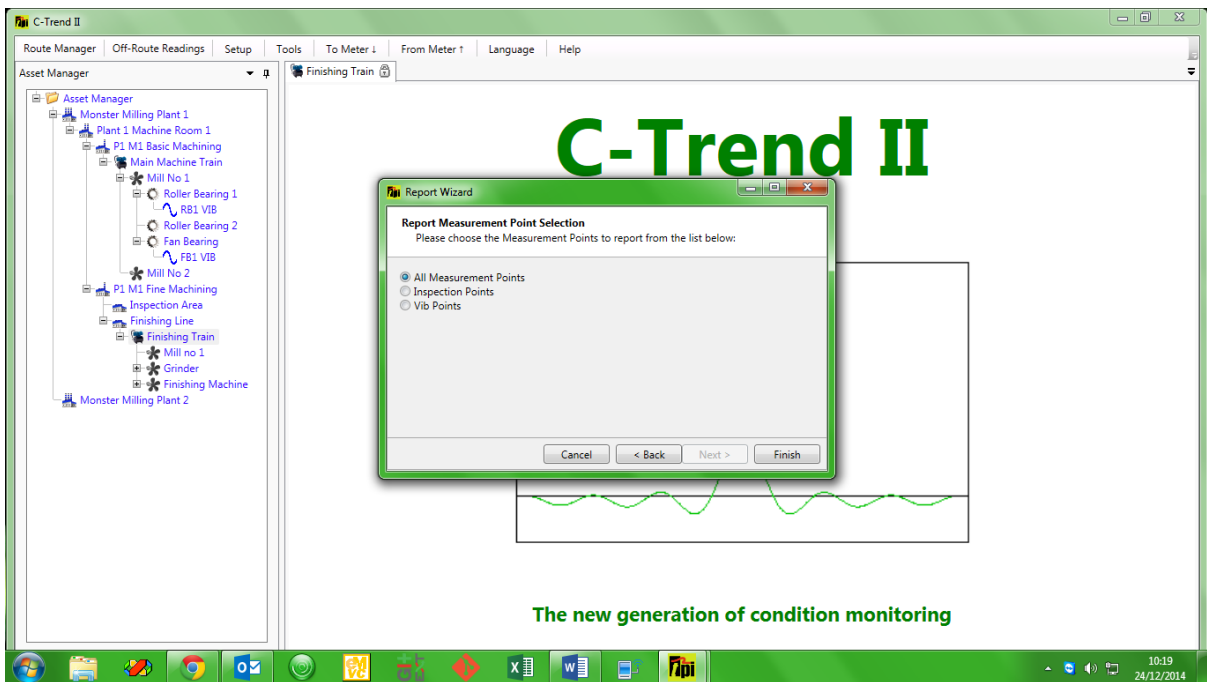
C-Trend II

Route Manager | Off-Route Readings | Setup | Tools | To Meter ↓ | From Meter ↑ | Language | Help

Asset Manager

Asset Manager
Monster Milling Plant 1
Plant 1 Machine Room 1
P1 M1 Basic Machining
Main Machine Train
Mill No 1
Roller Bearing 1
RB1 VIB
Roller Bearing 2
Fan Bearing
FB1 VIB
Mill No 2
P1 M1 Fine Machining
Inspection Area
Finishing Line
Finishing Train
Mill no 1
Grinder
Finishing Machine
Monster Milling Plant 2

Finishing Train

C-Trend II

Report Wizard

Report Measurement Point Selection
Please choose the Measurement Points to report from the list below:

All Measurement Points
Inspection Points
Vib Points

Cancel | < Back | Next > | Finish

The new generation of condition monitoring

10:19
24/12/2014